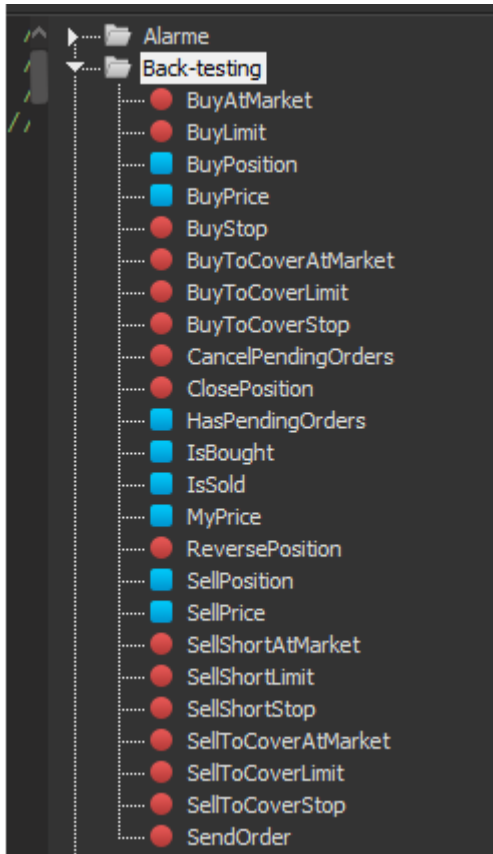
Alarme
Back-testing
BuyAtMarket
BuyLimit
BuyPosition
BuyPrice
BuyStop
BuyToCoverAtMarket
BuyToCoverLimit
BuyToCoverStop
CancelPendingOrders
ClosePosition
HasPendingOrders
IsBought
IsSold
MyPrice
ReversePosition
SellPosition
SellPrice
SellShortAtMarket
SellShortLimit
SellShortStop
SellToCoverAtMarket
SellToCoverLimit
SellToCoverStop
SendOrder